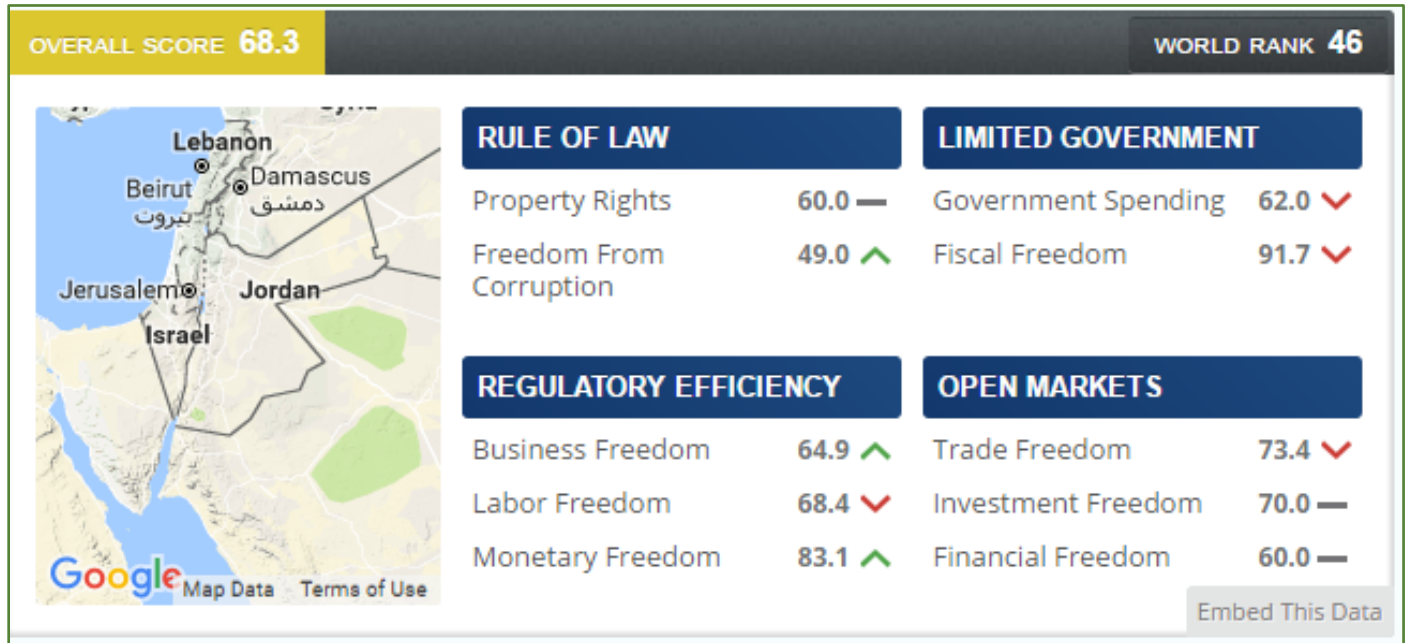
OVERALL SCORE 68.3

WORLD RANK 46

Syria
Lebanon
Beirut
بيروت
Damascus
دمشق
Jerusalem
Jordan
Israel
Google
Map Data
Terms of Use

RULE OF LAW

| | |
|---|---|
| Property Rights | 60.0 |
| Freedom From Corruption | 49.0 |

LIMITED GOVERNMENT

| | |
|---|---|
| Government Spending | 62.0 |
| Fiscal Freedom | 91.7 |

REGULATORY EFFICIENCY

| | |
|---|---|
| Business Freedom | 64.9 |
| Labor Freedom | 68.4 |
| Monetary Freedom | 83.1 |

OPEN MARKETS

| | |
|---|---|
| Trade Freedom | 73.4 |
| Investment Freedom | 70.0 |
| Financial Freedom | 60.0 |

Embed This Data